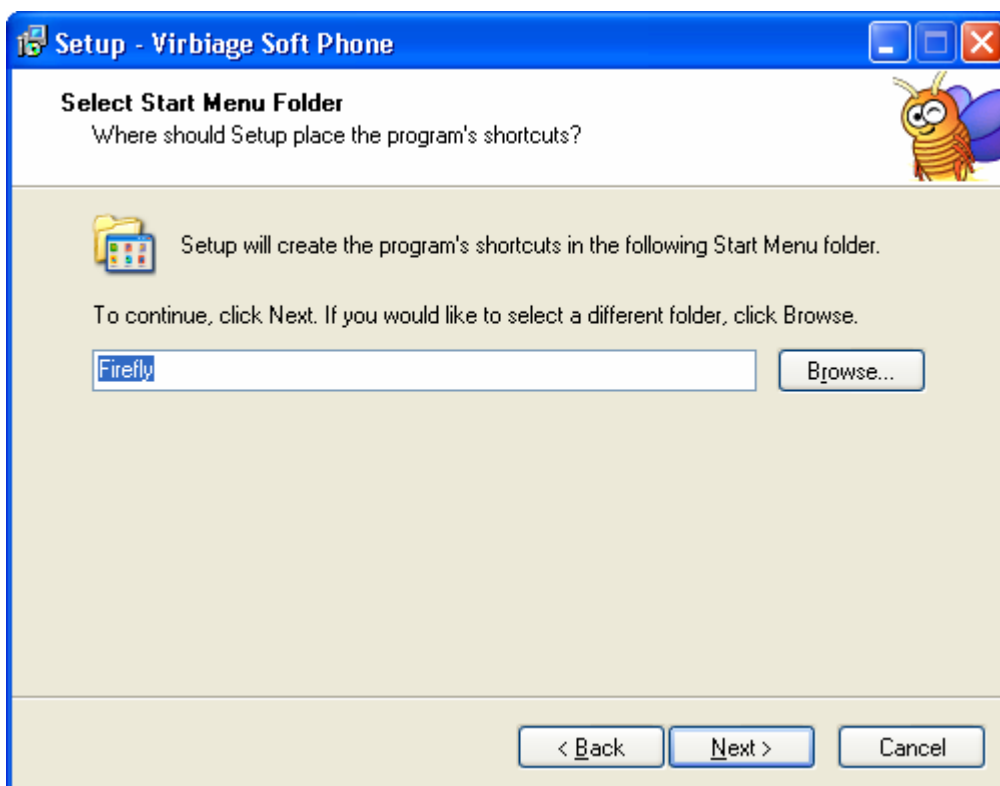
Setup - Virbiage Soft Phone

Select Start Menu Folder
Where should Setup place the program's shortcuts?

Setup will create the program's shortcuts in the following Start Menu folder.

To continue, click Next. If you would like to select a different folder, click Browse.

Firefly

Browse...

< Back

Next >

Cancel